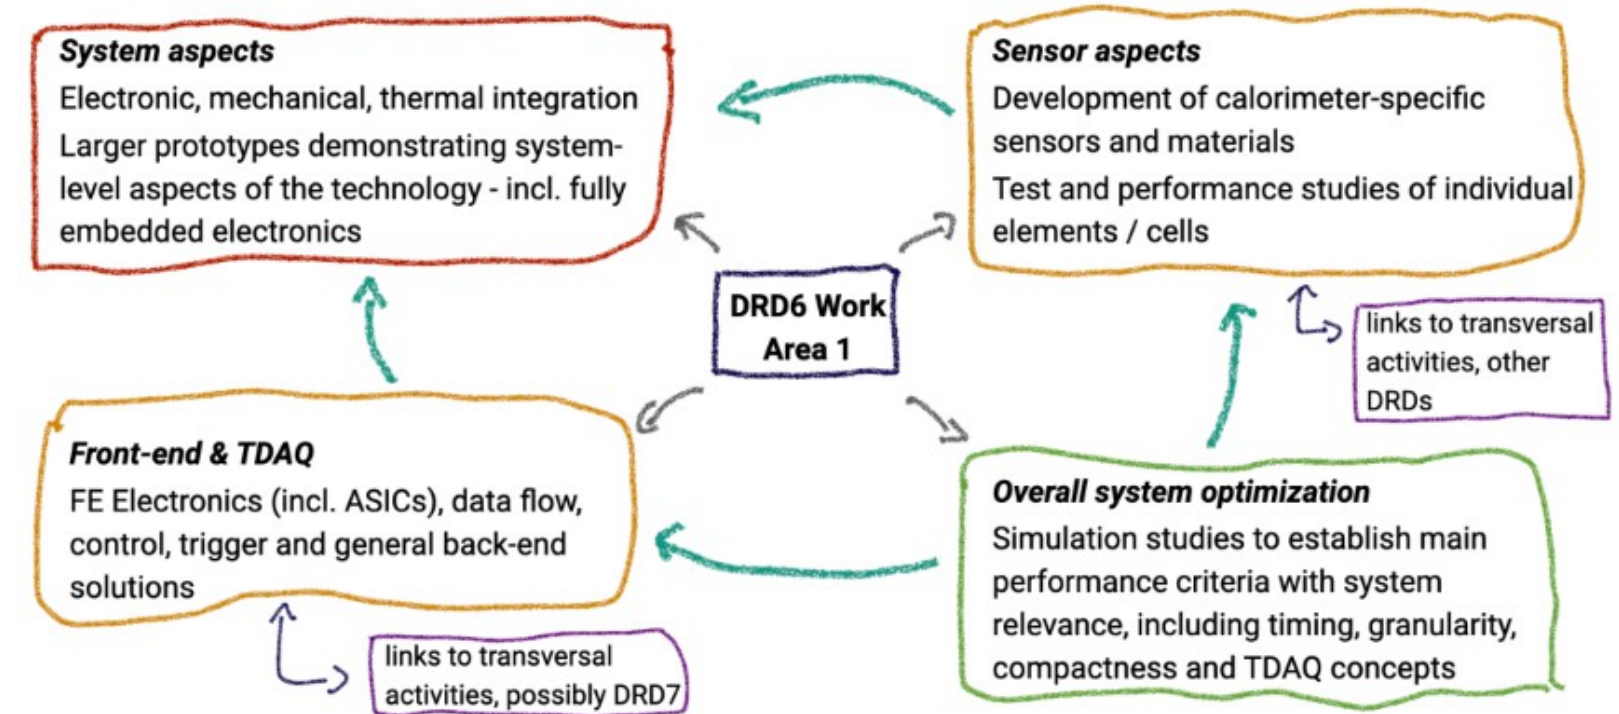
System aspects
Electronic, mechanical, thermal integration
Larger prototypes demonstrating system-level aspects of the technology - incl. fully embedded electronics

Sensor aspects
Development of calorimeter-specific sensors and materials
Test and performance studies of individual elements / cells

DRD6 Work Area 1

links to transversal activities, other DRDs

Front-end & TDAQ
FE Electronics (incl. ASICs), data flow, control, trigger and general back-end solutions

Overall system optimization
Simulation studies to establish main performance criteria with system relevance, including timing, granularity, compactness and TDAQ concepts

links to transversal activities, possibly DRD7